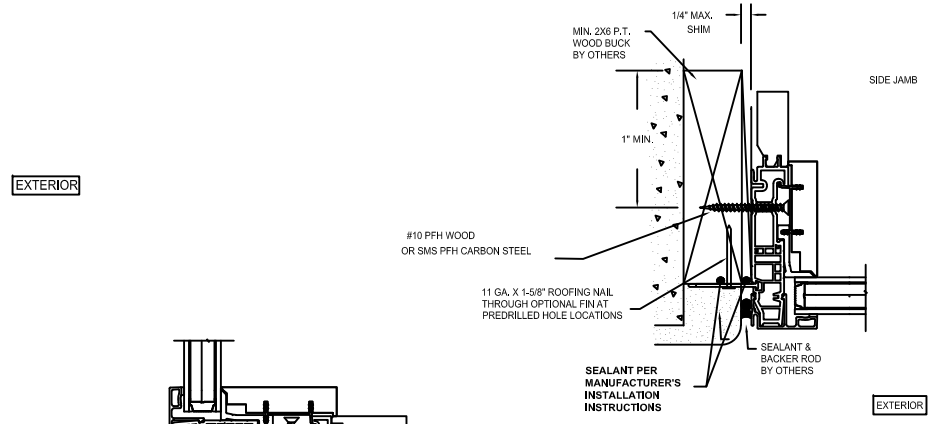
1/4" MAX. SHIM

MIN. 2X6 P.T. WOOD BUCK BY OTHERS

SIDE JAMB

1" MIN.

EXTERIOR

#10 PFH WOOD OR SMS PFH CARBON STEEL

11 GA. X 1-5/8" ROOFING NAIL THROUGH OPTIONAL FIN AT PREDRILLED HOLE LOCATIONS

SEALANT & BACKER ROD BY OTHERS

SEALANT PER MANUFACTURER'S INSTALLATION INSTRUCTIONS

EXTERIOR